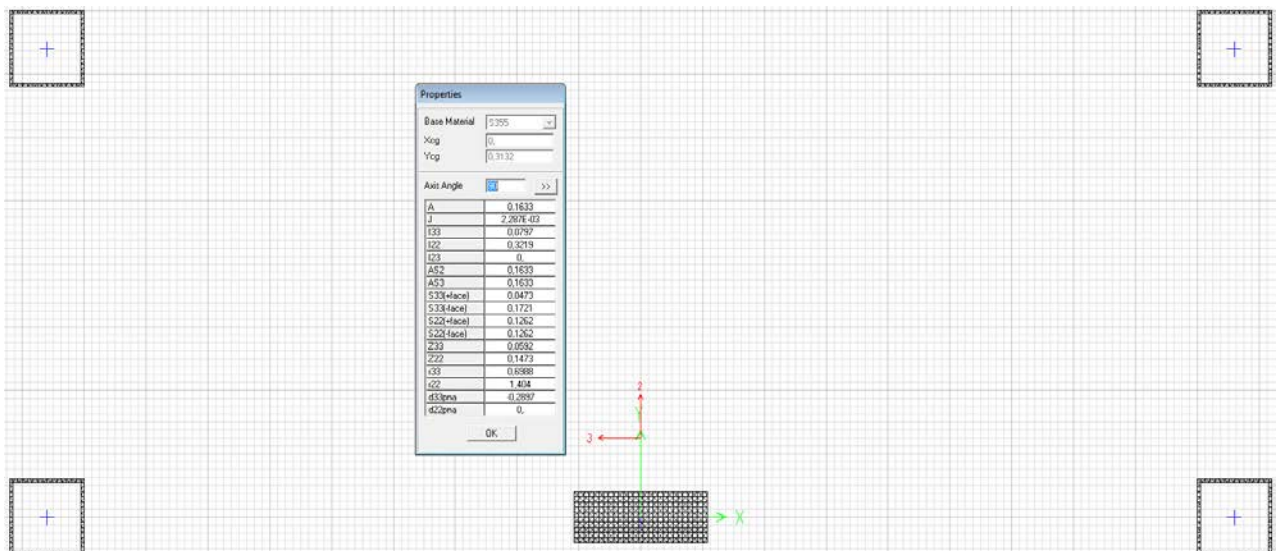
Properties

Base Material S355
Xcg 0,
Ycg 0,3132

Axis Angle 0 >>

| | |
|---|---|
| A | 0,1633 |
| J | 2,287E-03 |
| I33 | 0,0797 |
| I22 | 0,3219 |
| I23 | 0, |
| AS2 | 0,1633 |
| AS3 | 0,1633 |
| S33(+face) | 0,0473 |
| S33(-face) | 0,1721 |
| S22(+face) | 0,1262 |
| S22(-face) | 0,1262 |
| Z33 | 0,0592 |
| Z22 | 0,1473 |
| r33 | 0,6988 |
| r22 | 1,404 |
| d33pna | -0,2897 |
| d22pna | 0, |

OK

2
Y
3
X